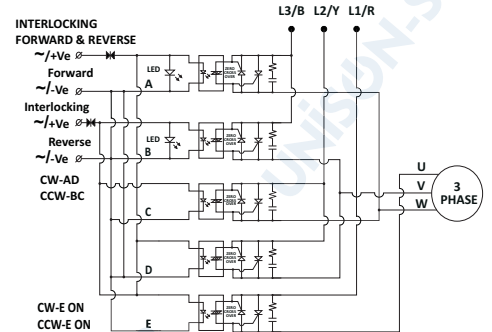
INTERLOCKING FORWARD & REVERSE

L3/B L2/Y L1/R

~/+Ve

Forward

~/-Ve

Interlocking

~/+Ve

Reverse

~/-Ve

LED

A

ZERO CROSS OVER

LED

B

ZERO CROSS OVER

CW-AD

CCW-BC

C

ZERO CROSS OVER

D

ZERO CROSS OVER

CW-E ON

CCW-E ON

E

ZERO CROSS OVER

U

V

W

3 PHASE

UNISON-S